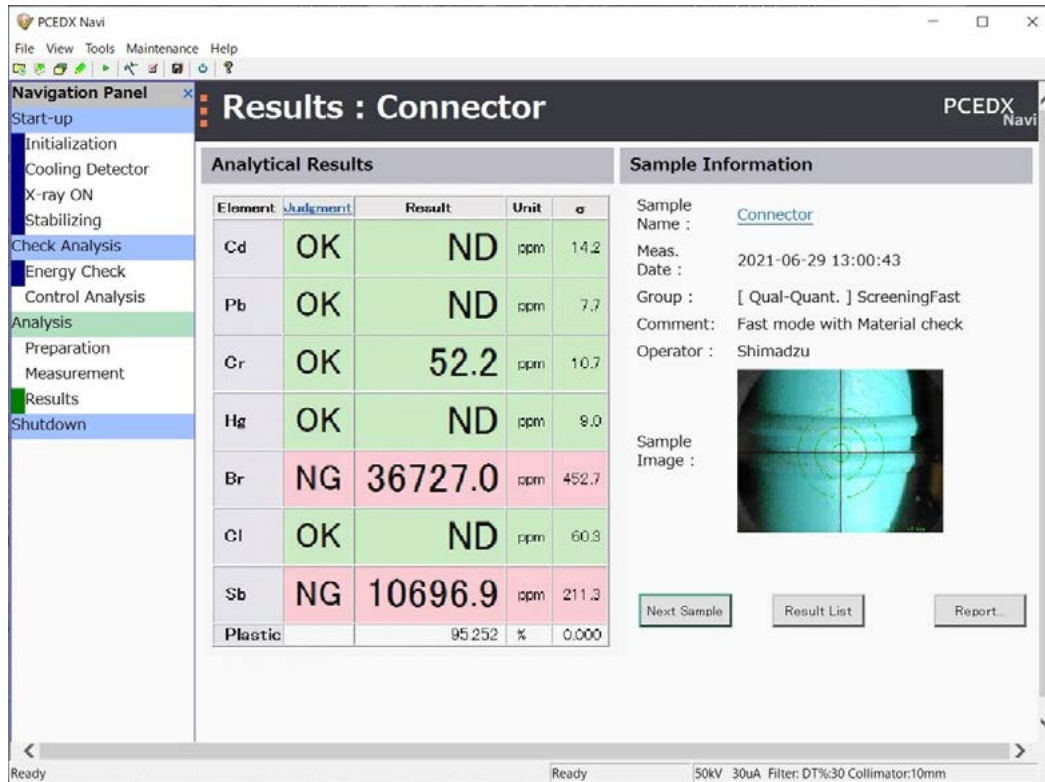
PCEDX Navi

File View Tools Maintenance Help

Navigation Panel
Start-up
Initialization
Cooling Detector
X-ray ON
Stabilizing
Check Analysis
Energy Check
Control Analysis
Analysis
Preparation
Measurement
Results
Shutdown

Results : Connector

PCEDX Navi

Analytical Results

| Element | Judgment | Result | Unit | σ |
|---|---|---|---|---|
| Cd | OK | ND | ppm | 14.2 |
| Pb | OK | ND | ppm | 7.7 |
| Cr | OK | 52.2 | ppm | 10.7 |
| Hg | OK | ND | ppm | 9.0 |
| Br | NG | 36727.0 | ppm | 452.7 |
| Cl | OK | ND | ppm | 60.3 |
| Sb | NG | 10696.9 | ppm | 211.3 |
| Plastic | | 95.252 | % | 0.000 |

Sample Information

Sample Name : Connector
Meas. Date : 2021-06-29 13:00:43
Group : [ Qual-Quant. ] ScreeningFast
Comment: Fast mode with Material check
Operator : Shimadzu
Sample Image :

Next Sample
Result List
Report...

Ready
Ready
50kV 30uA Filter: DT%:30 Collimator:10mm